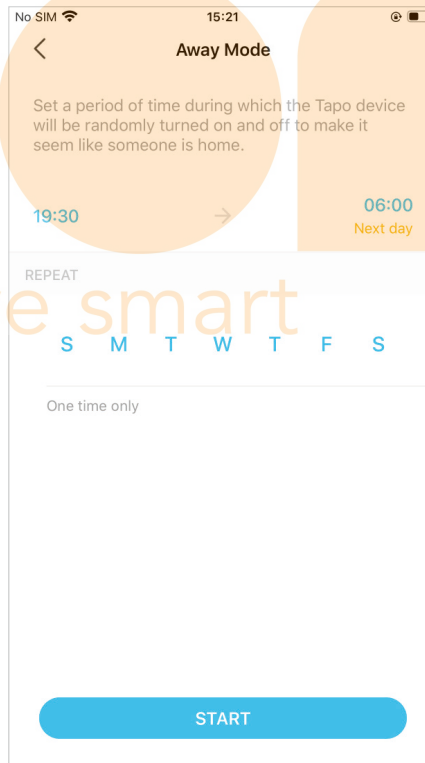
No SIM 15:21

Away Mode

Set a period of time during which the Tapo device will be randomly turned on and off to make it seem like someone is home.

19:30 → 06:00
Next day

REPEAT

e smart

S M T W T F S

One time only

START